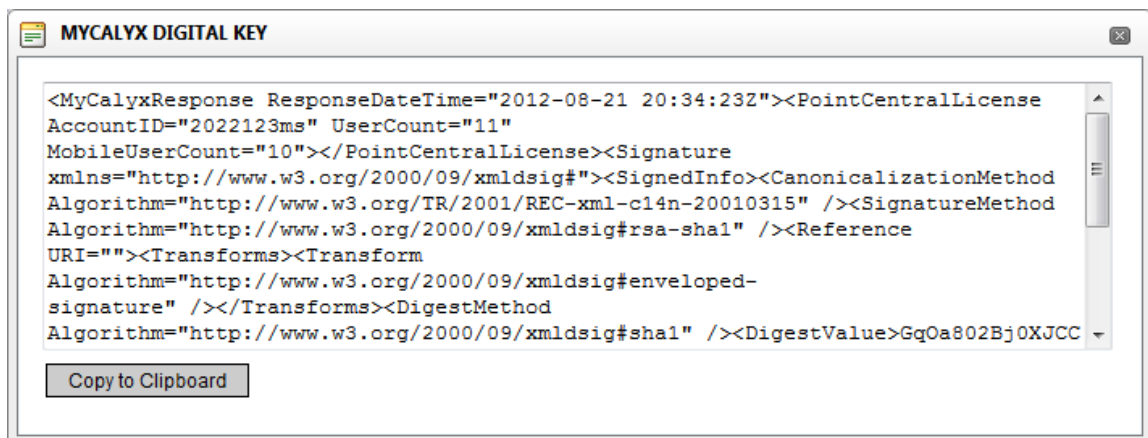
MYCALYX DIGITAL KEY

<MyCalyxResponse ResponseDateTime="2012-08-21 20:34:23Z"><PointCentralLicense AccountID="2022123ms" UserCount="11" MobileUserCount="10"></PointCentralLicense><Signature xmlns="http://www.w3.org/2000/09/xmldsig#"><SignedInfo><CanonicalizationMethod Algorithm="http://www.w3.org/TR/2001/REC-xml-c14n-20010315" /><SignatureMethod Algorithm="http://www.w3.org/2000/09/xmldsig#rsa-sha1" /><Reference URI=""><Transforms><Transform Algorithm="http://www.w3.org/2000/09/xmldsig#enveloped-signature" /></Transforms><DigestMethod Algorithm="http://www.w3.org/2000/09/xmldsig#sha1" /><DigestValue>GqOa802Bj0XJCC

Copy to Clipboard